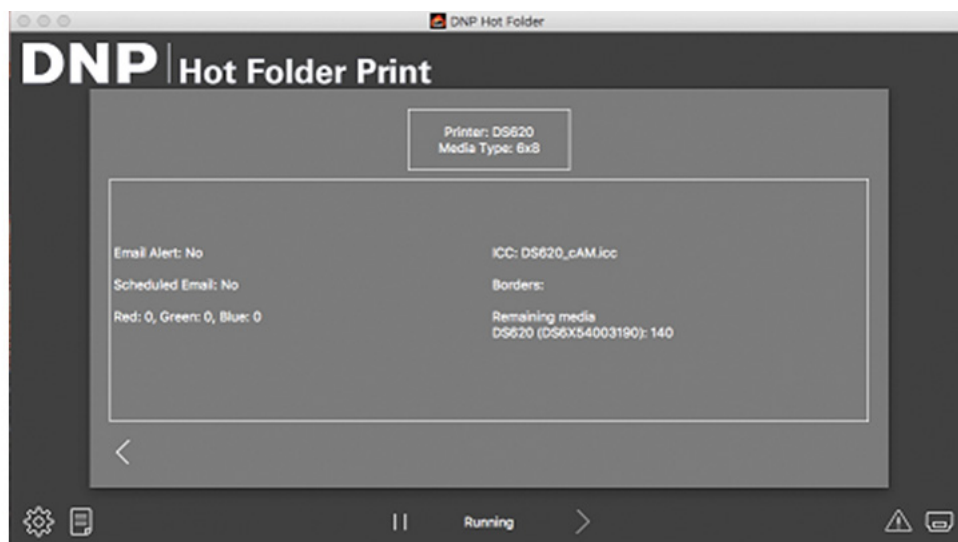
DNP Hot Folder

DNP | Hot Folder Print

Printer: DS620
Media Type: 6x8

Email Alert: No

Scheduled Email: No

Red: 0, Green: 0, Blue: 0

ICC: DS620_cAM.icc

Borders:

Remaining media
DS620 (DS6X54003190): 140

<

Running

>